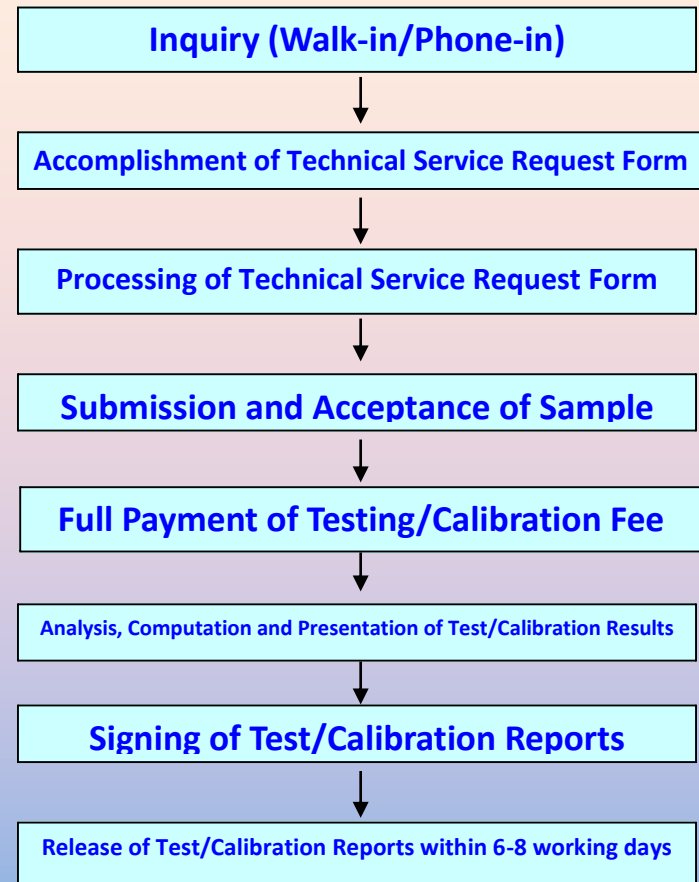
Inquiry (Walk-in/Phone-in)

Accomplishment of Technical Service Request Form

Processing of Technical Service Request Form

Submission and Acceptance of Sample

Full Payment of Testing/Calibration Fee

Analysis, Computation and Presentation of Test/Calibration Results

Signing of Test/Calibration Reports

Release of Test/Calibration Reports within 6-8 working days